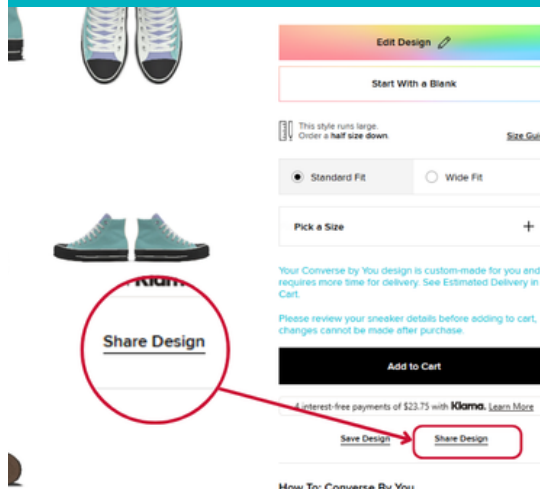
Edit Design

Start With a Blank

This style runs large. Order a half size down.

Size Gui

Standard Fit

Wide Fit

Pick a Size

+

Your Converse by You design is custom-made for you and requires more time for delivery. See Estimated Delivery in Cart.

Please review your sneaker details before adding to cart, changes cannot be made after purchase.

Add to Cart

4 interest-free payments of $23.75 with Klarna. Learn More

Save Design

Share Design

Klarn

Share Design

How To: Converse By You